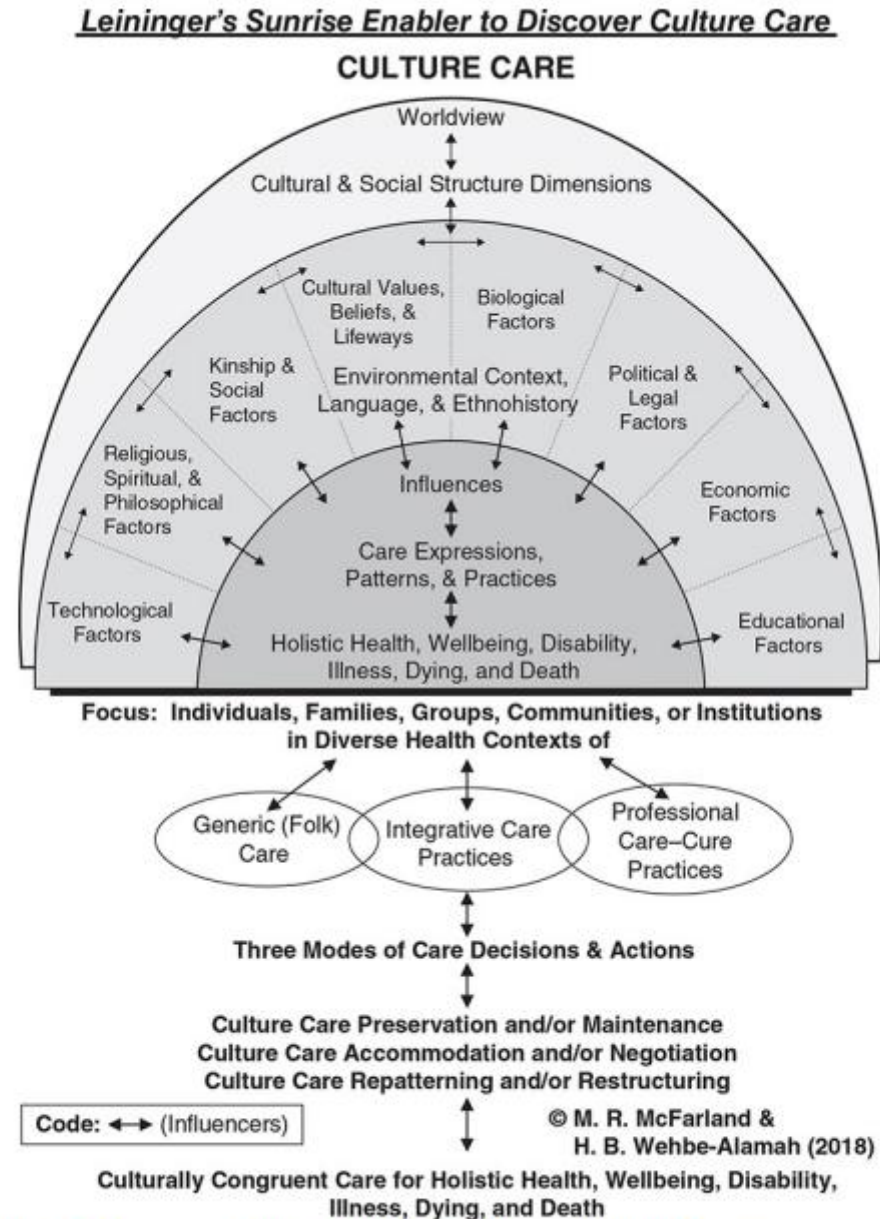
Leininger's Sunrise Enabler to Discover Culture Care

CULTURE CARE

Worldview

Cultural & Social Structure Dimensions

Cultural Values, Beliefs, & Lifeways

Biological Factors

Kinship & Social Factors

Environmental Context, Language, & Ethnohistory

Political & Legal Factors

Religious, Spiritual, & Philosophical Factors

Influences

Economic Factors

Care Expressions, Patterns, & Practices

Technological Factors

Holistic Health, Wellbeing, Disability, Illness, Dying, and Death

Educational Factors

Focus: Individuals, Families, Groups, Communities, or Institutions in Diverse Health Contexts of

Generic (Folk) Care

Integrative Care Practices

Professional Care–Cure Practices

Three Modes of Care Decisions & Actions

Culture Care Preservation and/or Maintenance
Culture Care Accommodation and/or Negotiation
Culture Care Repatterning and/or Restructuring

Code: ↔ (Influencers)

© M. R. McFarland & H. B. Wehbe-Alamah (2018)

Culturally Congruent Care for Holistic Health, Wellbeing, Disability, Illness, Dying, and Death